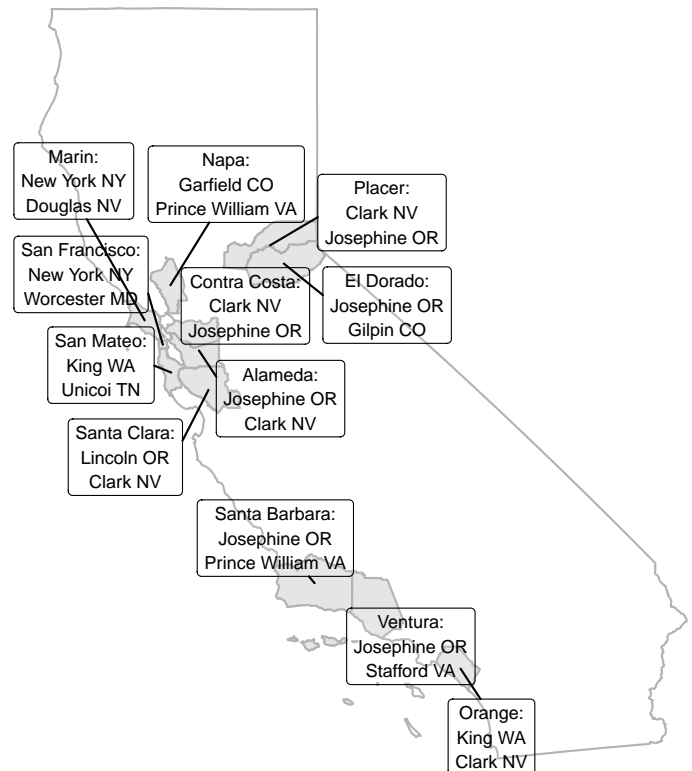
Marin:
New York NY
Douglas NV

Napa:
Garfield CO
Prince William VA

Placer:
Clark NV
Josephine OR

San Francisco:
New York NY
Worcester MD

Contra Costa:
Clark NV
Josephine OR

El Dorado:
Josephine OR
Gilpin CO

San Mateo:
King WA
Unicoi TN

Alameda:
Josephine OR
Clark NV

Santa Clara:
Lincoln OR
Clark NV

Santa Barbara:
Josephine OR
Prince William VA

Ventura:
Josephine OR
Stafford VA

Orange:
King WA
Clark NV